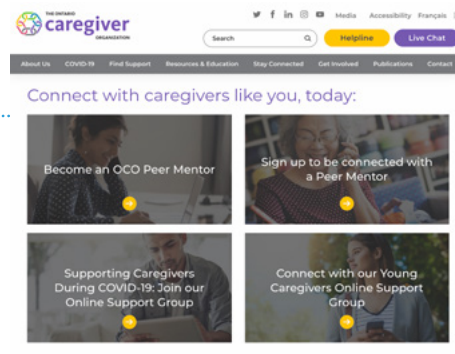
THE ONTARIO caregiver ORGANIZATION

Media Accessibility Français

Search

Helpline

Live Chat

About Us COVID-19 Find Support Resources & Education Stay Connected Get Involved Publications Contact

Connect with caregivers like you, today:

Become an OCO Peer Mentor

Sign up to be connected with a Peer Mentor

Supporting Caregivers During COVID-19: Join our Online Support Group

Connect with our Young Caregivers Online Support Group